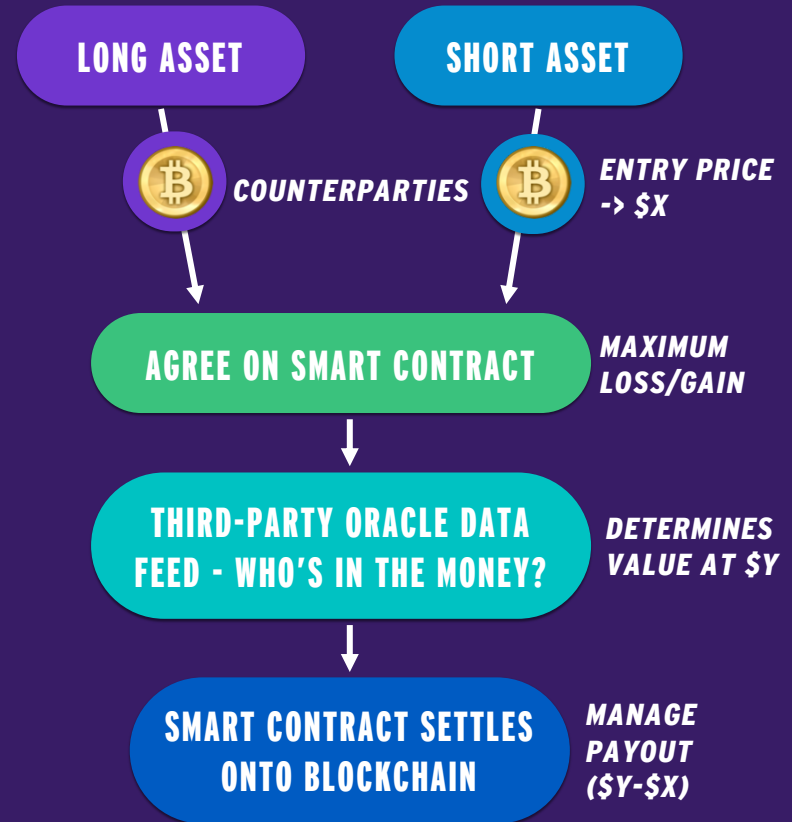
LONG ASSET

SHORT ASSET

COUNTERPARTIES

ENTRY PRICE -> $X

AGREE ON SMART CONTRACT

MAXIMUM LOSS/GAIN

THIRD-PARTY ORACLE DATA FEED - WHO'S IN THE MONEY?

DETERMINES VALUE AT $Y

SMART CONTRACT SETTLES ONTO BLOCKCHAIN

MANAGE PAYOUT ($Y-$X)